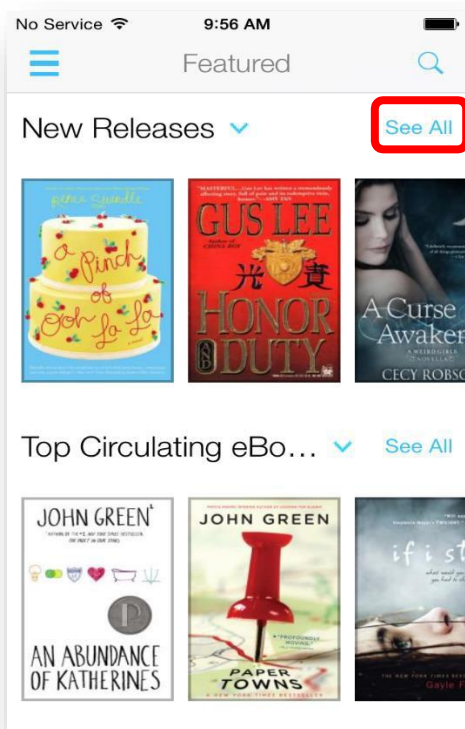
No Service 9:56 AM

Featured

New Releases

See All

Renée Swindle

A Pinch of Ooh La La

GUS LEE

Author of CHINA BOY

光 責

HONOR AND DUTY

A Curse Awaken

CECY ROBSO

Top Circulating eBo…

See All

JOHN GREEN

AN ABUNDANCE OF KATHERINES

JOHN GREEN

PAPER TOWNS

if i st

Gayle F